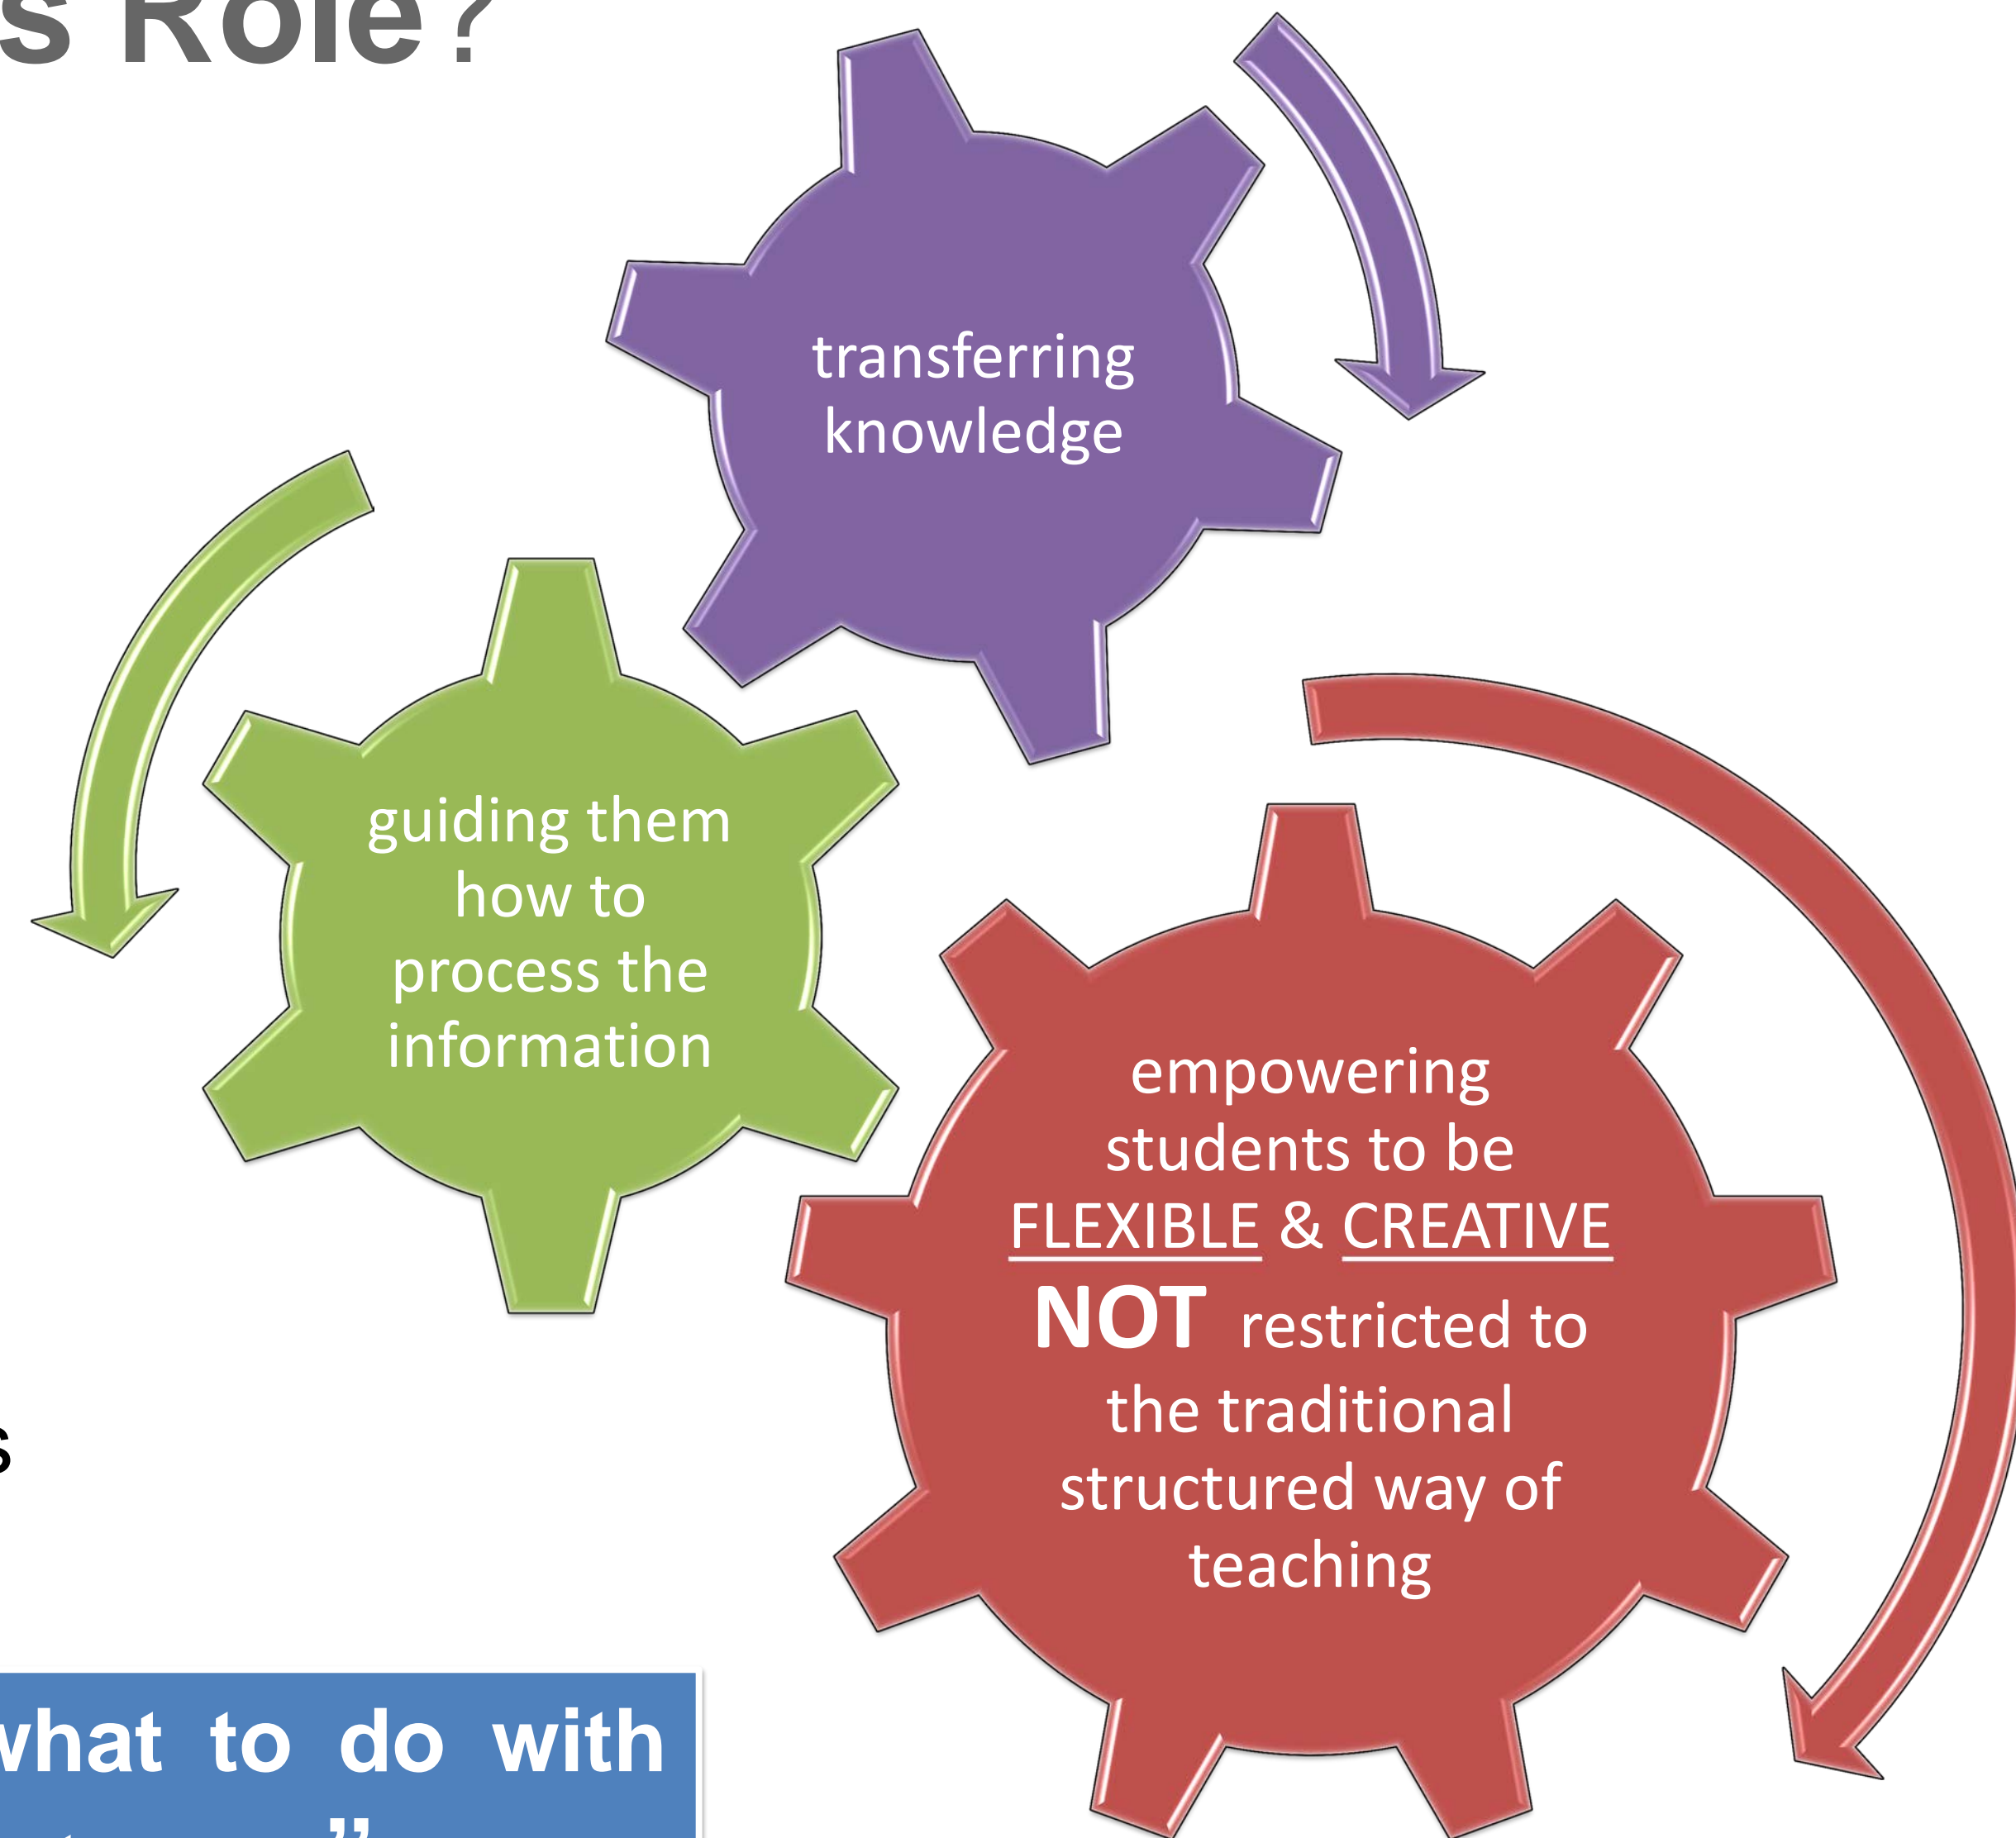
s Role?

transferring knowledge

guiding them how to process the information

empowering students to be FLEXIBLE & CREATIVE NOT restricted to the traditional structured way of teaching

s

vhat to do with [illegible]"